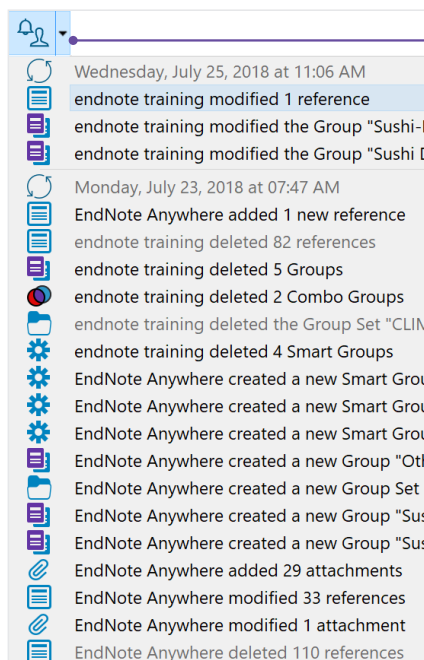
Wednesday, July 25, 2018 at 11:06 AM
endnote training modified 1 reference
endnote training modified the Group "Sushi-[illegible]
endnote training modified the Group "Sushi D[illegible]

Monday, July 23, 2018 at 07:47 AM
EndNote Anywhere added 1 new reference
endnote training deleted 82 references
endnote training deleted 5 Groups
endnote training deleted 2 Combo Groups
endnote training deleted the Group Set "CLIN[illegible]
endnote training deleted 4 Smart Groups
EndNote Anywhere created a new Smart Grou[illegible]
EndNote Anywhere created a new Smart Grou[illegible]
EndNote Anywhere created a new Smart Grou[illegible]
EndNote Anywhere created a new Group "Oth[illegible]
EndNote Anywhere created a new Group Set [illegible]
EndNote Anywhere created a new Group "Sus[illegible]
EndNote Anywhere created a new Group "Sus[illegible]
EndNote Anywhere added 29 attachments
EndNote Anywhere modified 33 references
EndNote Anywhere modified 1 attachment
EndNote Anywhere deleted 110 references